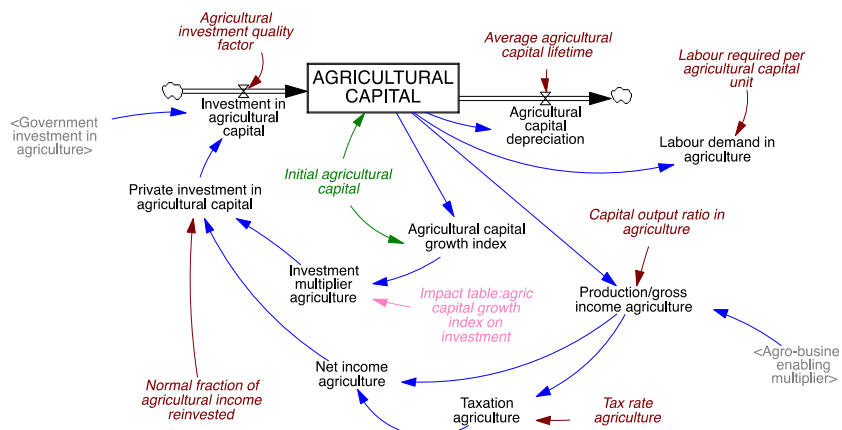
Agricultural investment quality factor

Average agricultural capital lifetime

Labour required per agricultural capital unit

<Government investment in agriculture>

Investment in agricultural capital

AGRICULTURAL CAPITAL

Agricultural capital depreciation

Labour demand in agriculture

Private investment in agricultural capital

Initial agricultural capital

Agricultural capital growth index

Capital output ratio in agriculture

Investment multiplier agriculture

Impact table:agric capital growth index on investment

Production/gross income agriculture

<Agro-busine enabling multiplier>

Net income agriculture

Normal fraction of agricultural income reinvested

Taxation agriculture

Tax rate agriculture